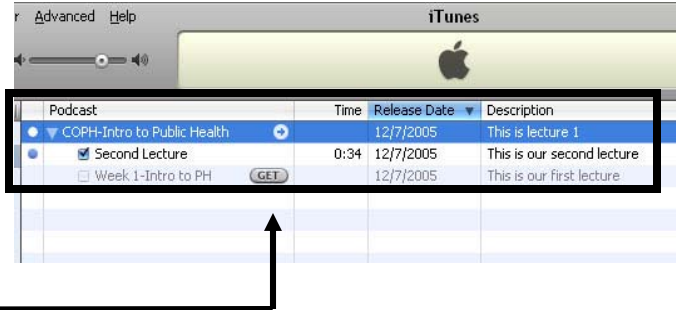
r Advanced Help

iTunes

| Podcast | Time | Release Date | Description |
|---|---|---|---|
| COPH-Intro to Public Health | | 12/7/2005 | This is lecture 1 |
| Second Lecture | 0:34 | 12/7/2005 | This is our second lecture |
| Week 1-Intro to PH GET | | 12/7/2005 | This is our first lecture |